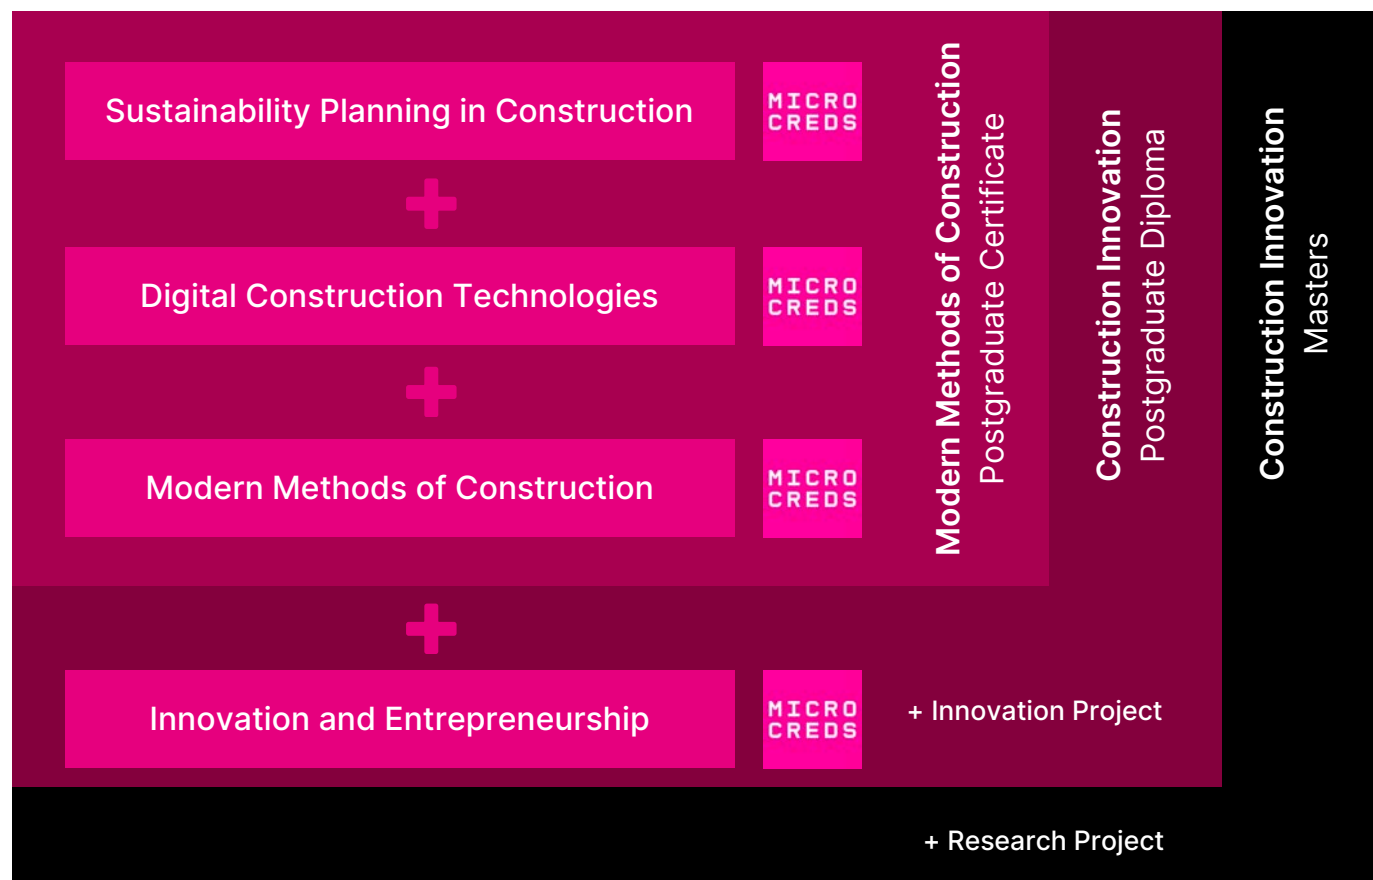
Sustainability Planning in Construction

MICRO CREDS

Digital Construction Technologies

MICRO CREDS

Modern Methods of Construction

MICRO CREDS

Modern Methods of Construction
Postgraduate Certificate

Construction Innovation
Postgraduate Diploma

Construction Innovation
Masters

Innovation and Entrepreneurship

MICRO CREDS

+ Innovation Project

+ Research Project